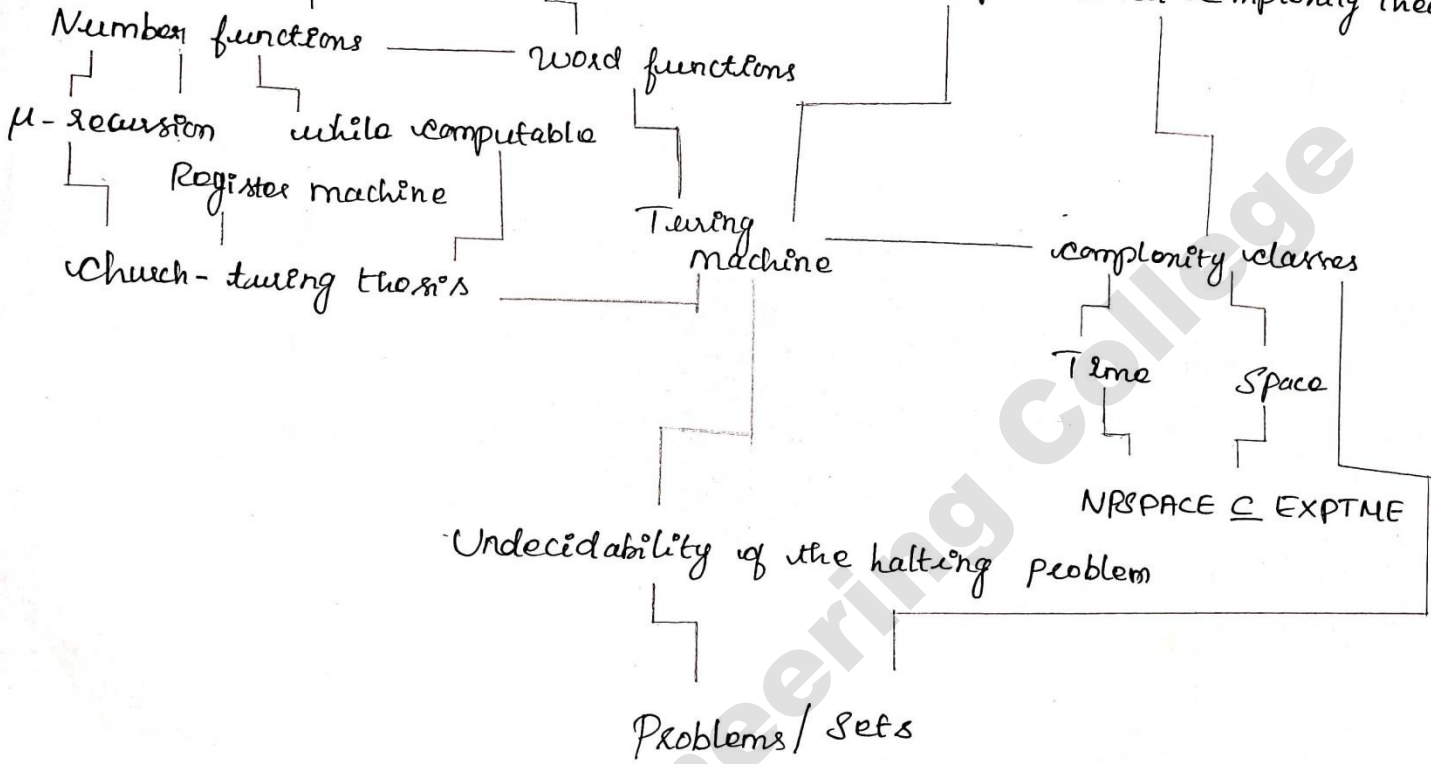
Number functions — word functions

μ-recursion while computable

Register machine

Church-turing thesis

Turing machine

complexity classes

Time Space

NPSPACE ⊆ EXPTME

Undecidability of the halting problem

Problems / Sets

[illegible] complexity theo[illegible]

Engineering College